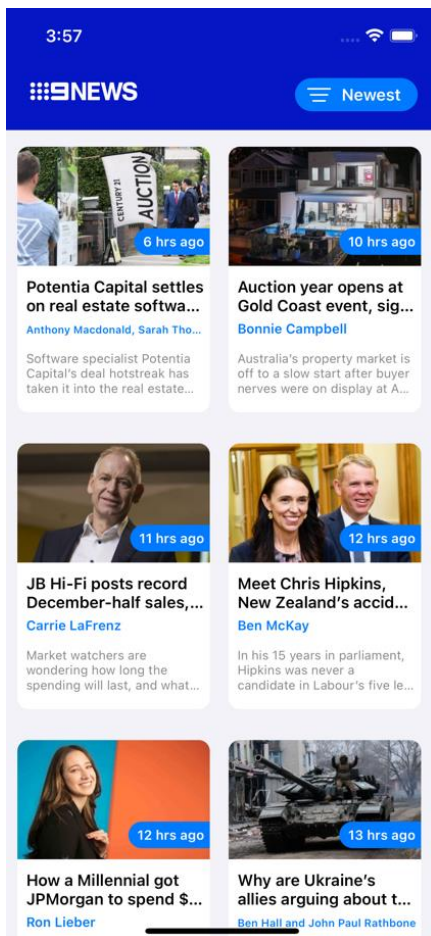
3:57

9NEWS

Newest

CENTURY 21
AUCTION

6 hrs ago

Potentia Capital settles on real estate softwa...

Anthony Macdonald, Sarah Tho...

Software specialist Potentia Capital's deal hotstreak has taken it into the real estate...

10 hrs ago

Auction year opens at Gold Coast event, sig...

Bonnie Campbell

Australia's property market is off to a slow start after buyer nerves were on display at A...

11 hrs ago

JB Hi-Fi posts record December-half sales,...

Carrie LaFrenz

Market watchers are wondering how long the spending will last, and what...

12 hrs ago

Meet Chris Hipkins, New Zealand's accid...

Ben McKay

In his 15 years in parliament, Hipkins was never a candidate in Labour's five le...

12 hrs ago

How a Millennial got JPMorgan to spend $...

Ron Lieber

13 hrs ago

Why are Ukraine's allies arguing about t...

Ben Hall and John Paul Rathbone